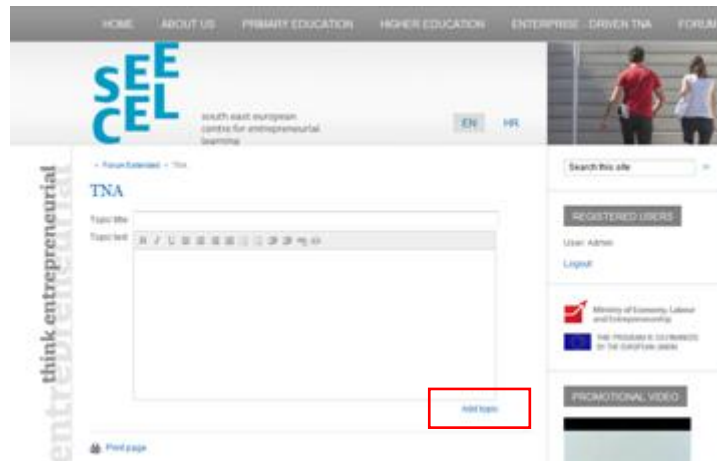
HOME ABOUT US PRIMARY EDUCATION HIGHER EDUCATION ENTERPRISE DRIVEN TNA FORUM

SEE CEL

south east european centre for entrepreneurial learning

EN HR

think entrepreneurial

« Forum Extended » TNA

TNA

Topic title

Topic text

Add topic

Print page

Search this site

REGISTERED USERS

User: Admin

Logout

Ministry of Economy, Labour and Entrepreneurship

THE PROGRAM IS CO-FINANCED BY THE EUROPEAN UNION

PROMOTIONAL VIDEO